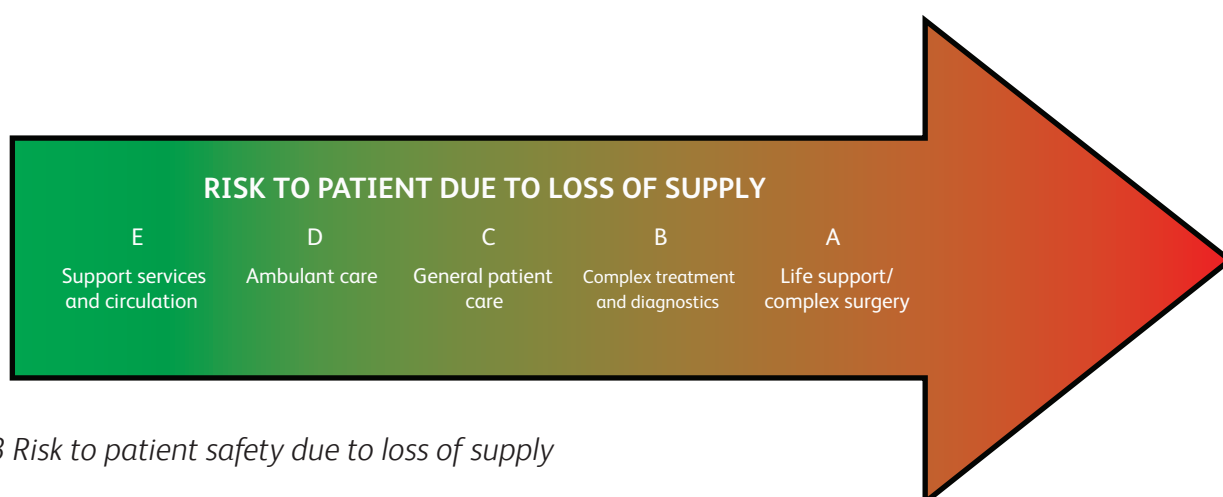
RISK TO PATIENT DUE TO LOSS OF SUPPLY

E
Support services and circulation

D
Ambulant care

C
General patient care

B
Complex treatment and diagnostics

A
Life support/ complex surgery

3 Risk to patient safety due to loss of supply